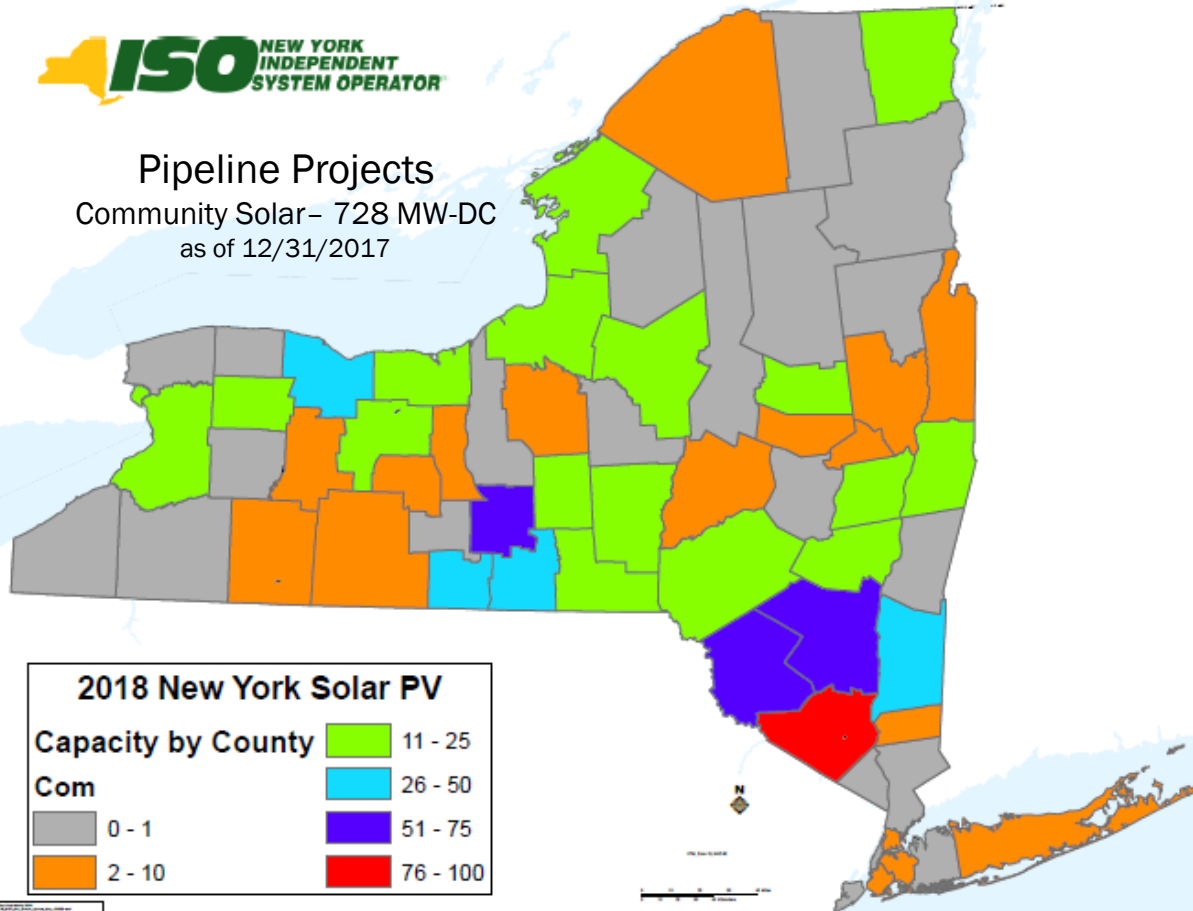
ISO NEW YORK INDEPENDENT SYSTEM OPERATOR

Pipeline Projects
Community Solar – 728 MW-DC
as of 12/31/2017

2018 New York Solar PV

Capacity by County

Com

0 - 1

2 - 10

11 - 25

26 - 50

51 - 75

76 - 100

N